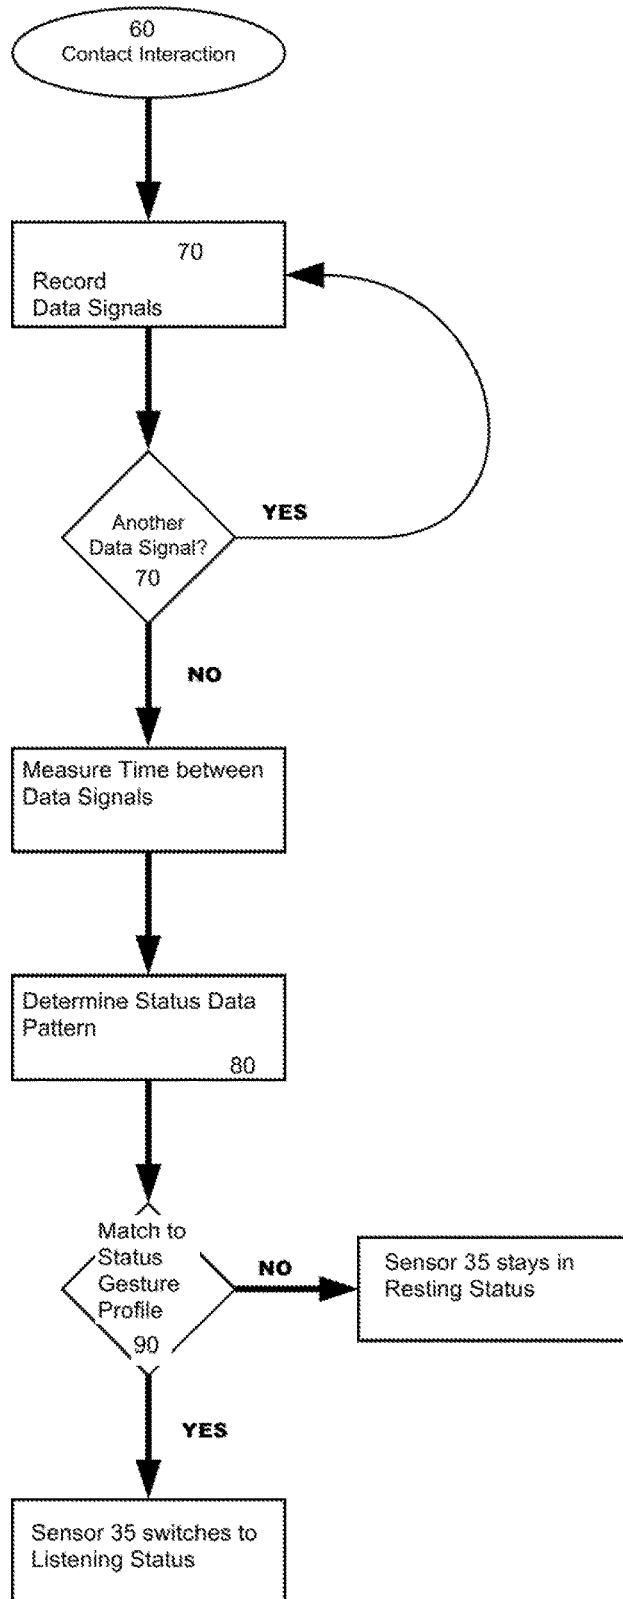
60
Contact Interaction

70
Record
Data Signals

Another
Data Signal?
70

YES

NO

Measure Time between
Data Signals

Determine Status Data
Pattern
80

Match to
Status
Gesture
Profile
90

NO

Sensor 35 stays in
Resting Status

YES

Sensor 35 switches to
Listening Status